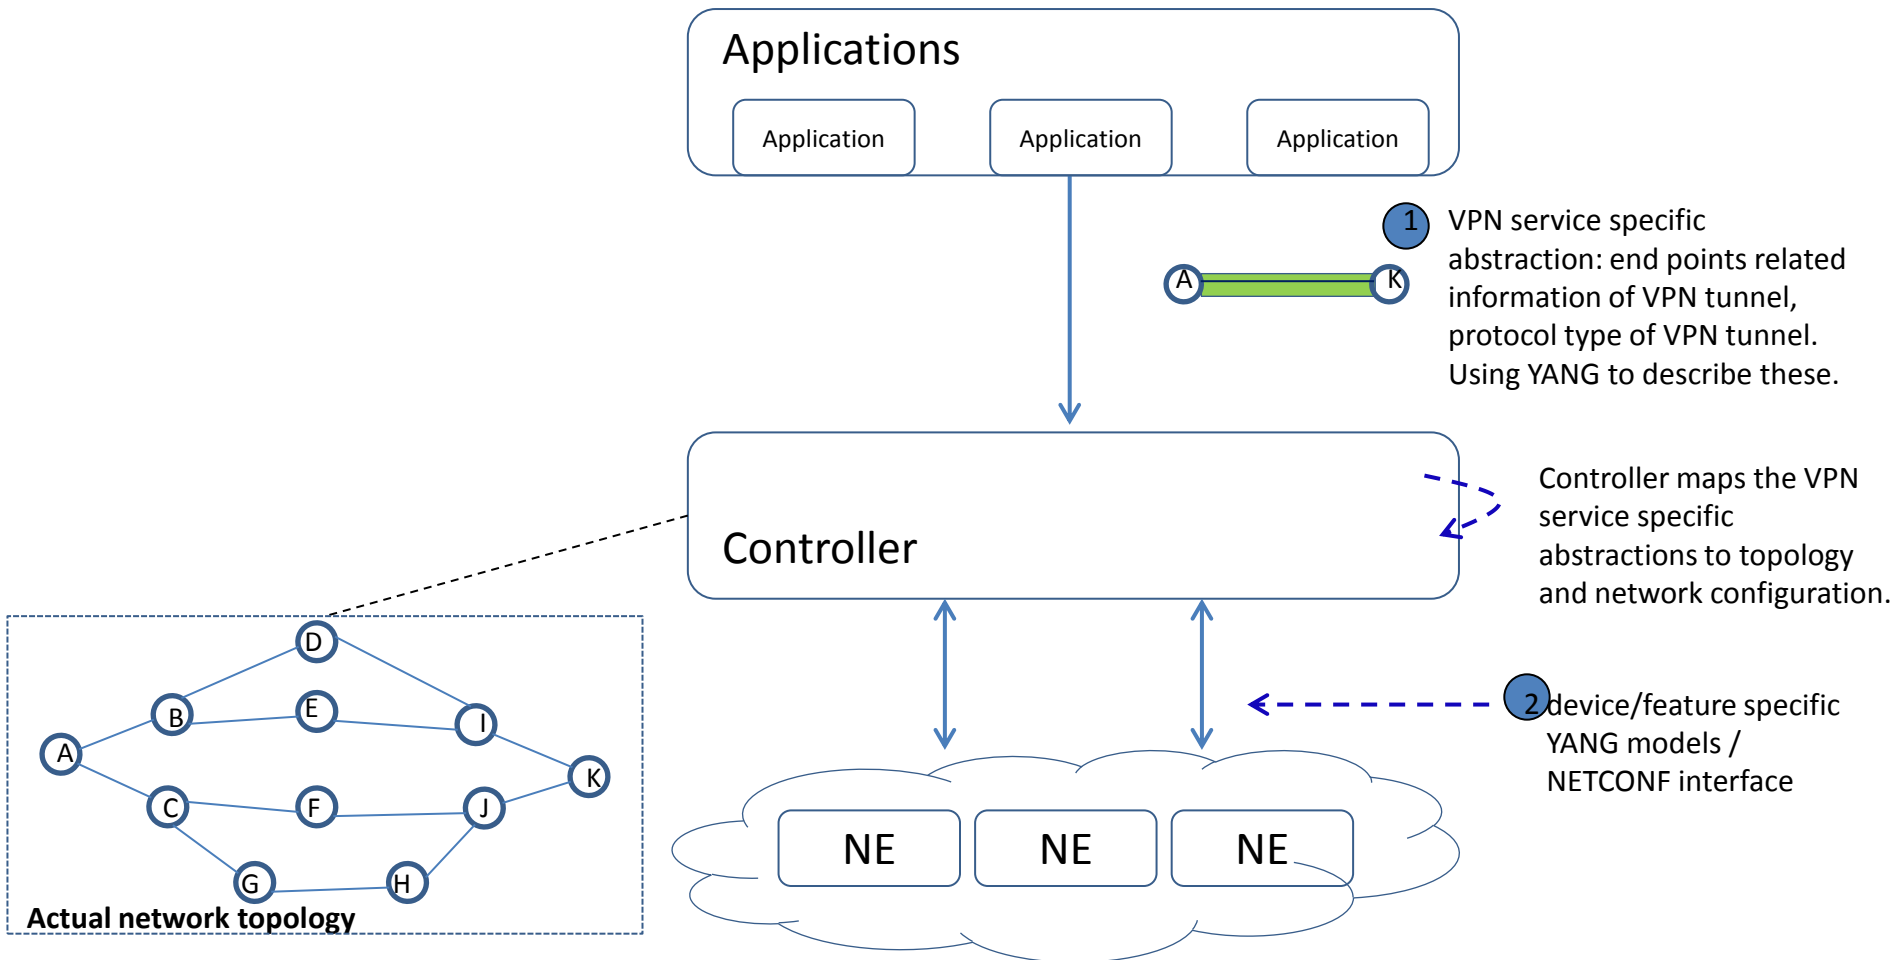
Applications

Application

Application

Application

1 VPN service specific abstraction: end points related information of VPN tunnel, protocol type of VPN tunnel. Using YANG to describe these.

A

K

Controller

Controller maps the VPN service specific abstractions to topology and network configuration.

D

B

E

I

A

K

C

F

J

G

H

Actual network topology

2 device/feature specific YANG models / NETCONF interface

NE

NE

NE